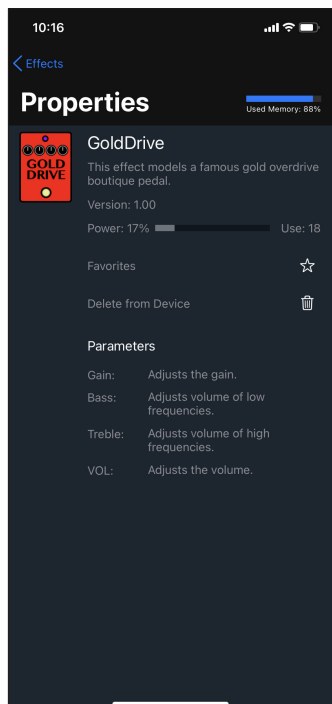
10:16

Effects

Properties

Used Memory: 88%

GOLD DRIVE

GoldDrive

This effect models a famous gold overdrive boutique pedal.

Version: 1.00

Power: 17%

Use: 18

Favorites

Delete from Device

Parameters

| | |
|---|---|
| Gain: | Adjusts the gain. |
| Bass: | Adjusts volume of low frequencies. |
| Treble: | Adjusts volume of high frequencies. |
| VOL: | Adjusts the volume. |